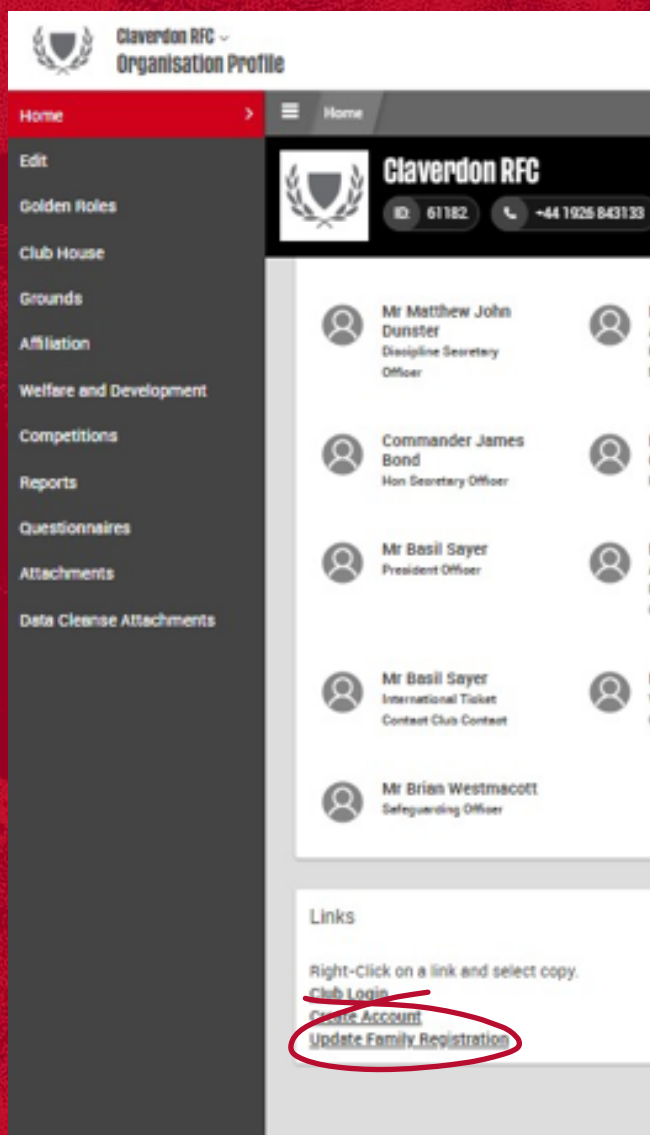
Claverdon RFC
Organisation Profile

Home
Edit
Golden Roles
Club House
Grounds
Affiliation
Welfare and Development
Competitions
Reports
Questionnaires
Attachments
Data Cleanse Attachments

Home

Claverdon RFC
ID: 61182
+44 1926 843133

Mr Matthew John Dunster
Discipline Secretary Officer

Commander James Bond
Hon Secretary Officer

Mr Basil Sayer
President Officer

Mr Basil Sayer
International Ticket Contact Club Contact

Mr Brian Westmacott
Safeguarding Officer

Links

Right-Click on a link and select copy.
Club Login
Create Account
Update Family Registration